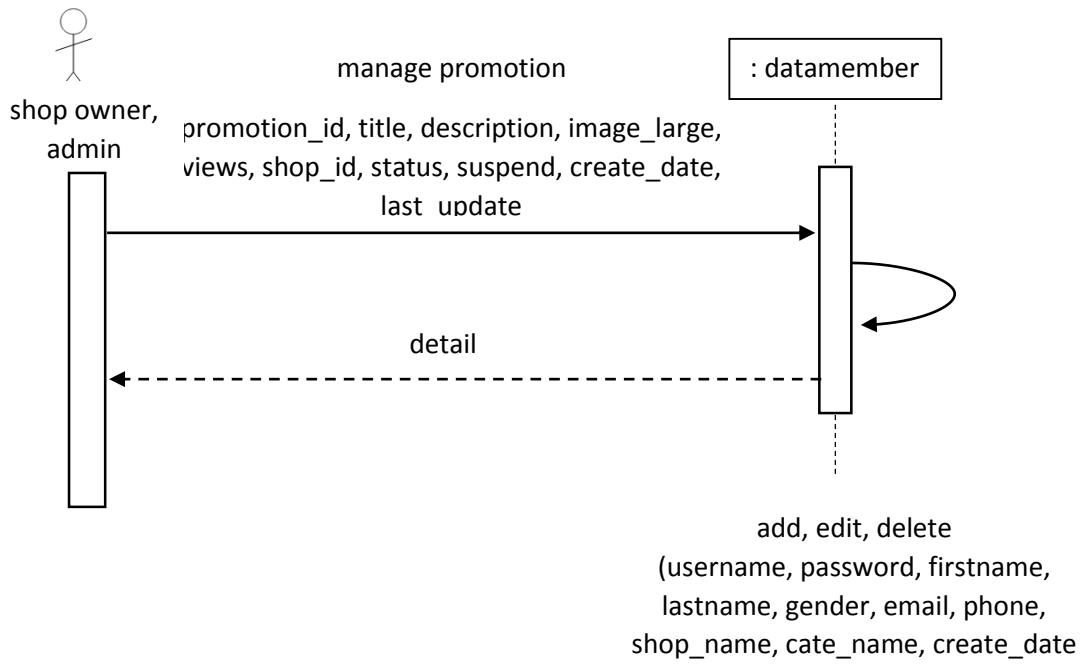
shop owner, admin

manage promotion

: datamember

promotion_id, title, description, image_large, views, shop_id, status, suspend, create_date, last_update

detail

add, edit, delete (username, password, firstname, lastname, gender, email, phone, shop_name, cate_name, create_date